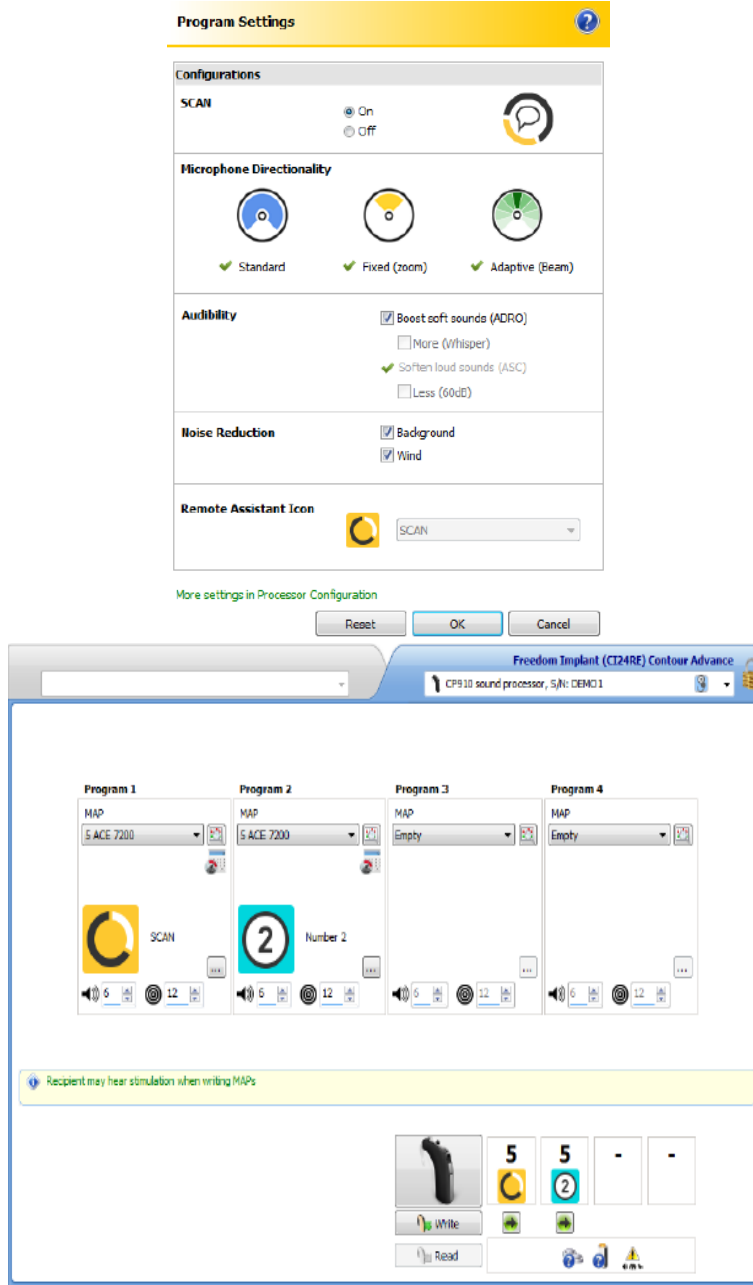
Program Settings

Configurations

SCAN
On
Off

Microphone Directionality
Standard
Fixed (zoom)
Adaptive (Beam)

Audibility
Boost soft sounds (ADRO)
More (Whisper)
Soften loud sounds (ASC)
Less (60dB)

Noise Reduction
Background
Wind

Remote Assistant Icon
SCAN

More settings in Processor Configuration

Reset
OK
Cancel

Freedom Implant (CI24RE) Contour Advance
CP910 sound processor, S/N: DEMO1

Program 1
MAP
5 ACE 7200
SCAN
6
12

Program 2
MAP
5 ACE 7200
2
Number 2
6
12

Program 3
MAP
Empty
6
12

Program 4
MAP
Empty
6
12

Recipient may hear stimulation when writing MAPs

5
5
2
-
-
Write
Read